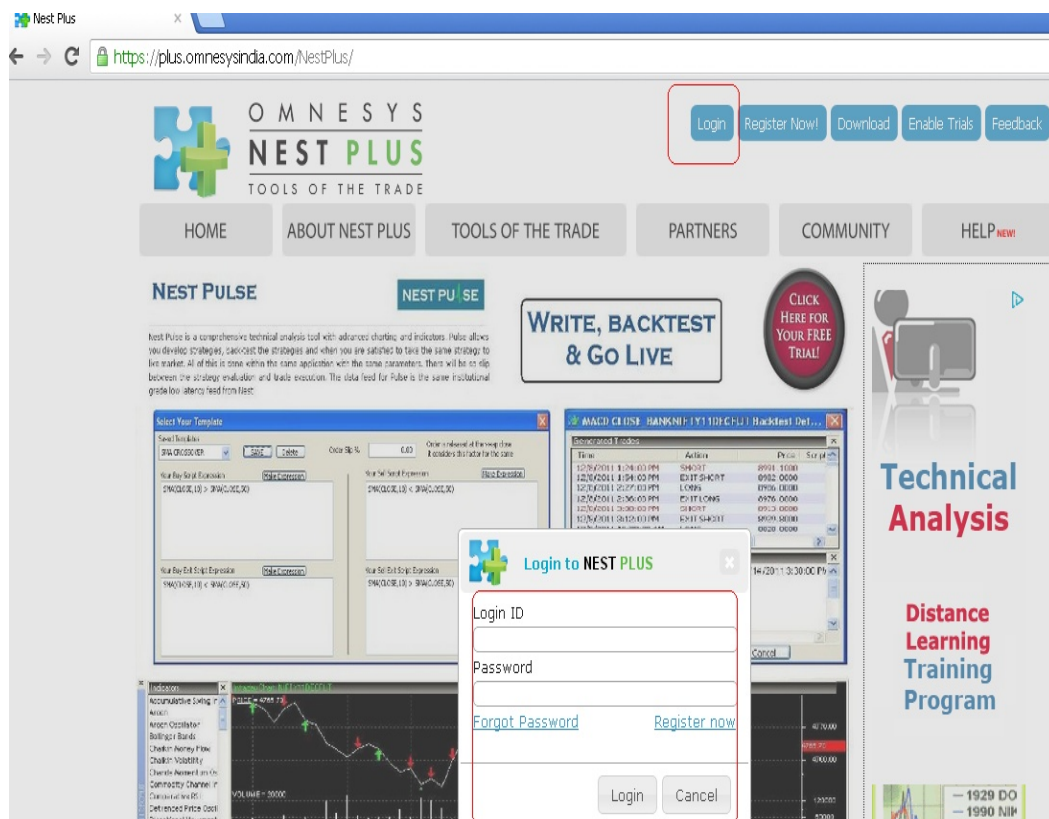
Nest Plus

https://plus.omnesysindia.com/NestPlus/

OMNESYS
NEST PLUS
TOOLS OF THE TRADE

Login Register Now! Download Enable Trials Feedback

HOME ABOUT NEST PLUS TOOLS OF THE TRADE PARTNERS COMMUNITY HELP NEW!

NEST PULSE

NEST PULSE

WRITE, BACKTEST & GO LIVE

CLICK HERE FOR YOUR FREE TRIAL!

Nest Pulse is a comprehensive technical analysis tool with advanced charting and indicators. Pulse allows you develop strategies, backtest the strategies and when you are satisfied to take the same strategy to live market. All of this is done within the same application with the same parameters. There will be no slip between the strategy evaluation and trade execution. The data feed for Pulse is the same institutional grade low latency feed from Nest.

Select Your Template

MACD CLOSE BANKNIFTY11DECFUT Backtest Det...

Generated Trades

| Time | Action | Price |
|---|---|---|
| 12/8/2011 1:24:00 PM | SHORT | 8991.1000 |
| 12/8/2011 1:54:00 PM | EXIT SHORT | 8982.0000 |
| 12/8/2011 2:27:00 PM | LONG | 8936.0000 |
| 12/8/2011 2:56:00 PM | EXIT LONG | 8976.0000 |
| 12/8/2011 3:00:00 PM | SHORT | 8913.0000 |
| 12/9/2011 10:12:00 PM | EXIT SHORT | 8909.9000 |

Login to NEST PLUS

Login ID

Password

Forgot Password Register now

Login Cancel

Technical Analysis

Distance Learning Training Program

VOLUME = 20000

— 1929 DO
— 1990 NIK